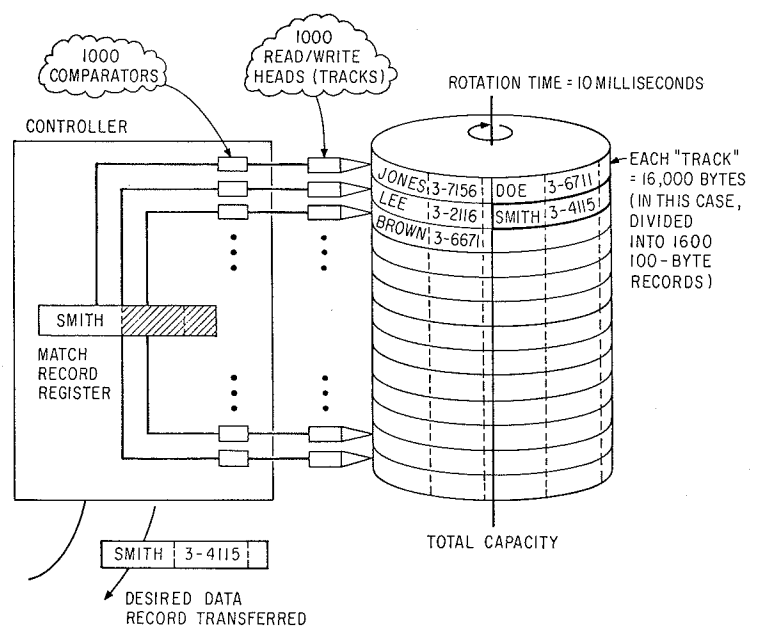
1000 COMPARATORS

1000 READ/WRITE HEADS (TRACKS)

ROTATION TIME = 10 MILLISECONDS

CONTROLLER

JONES 3-7156 DOE 3-6711

LEE 3-2116 SMITH 3-4115

BROWN 3-6671

EACH "TRACK" = 16,000 BYTES (IN THIS CASE, DIVIDED INTO 1600 100-BYTE RECORDS)

SMITH

MATCH RECORD REGISTER

TOTAL CAPACITY

SMITH 3-4115

DESIRED DATA RECORD TRANSFERRED